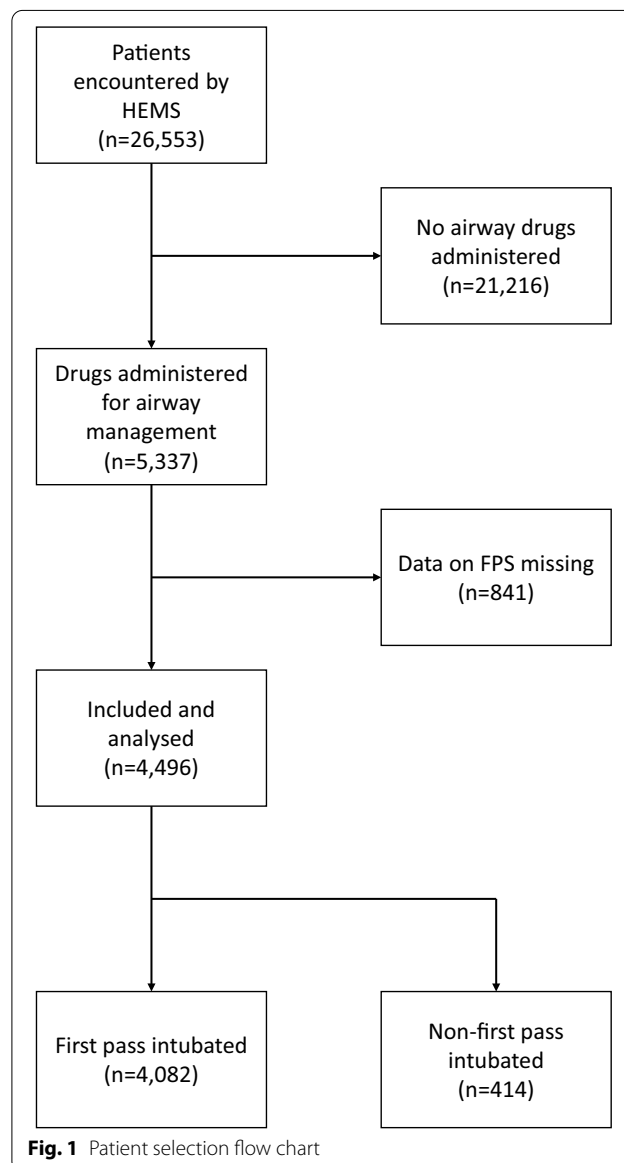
Patients encountered by HEMS (n=26,553)

No airway drugs administered (n=21,216)

Drugs administered for airway management (n=5,337)

Data on FPS missing (n=841)

Included and analysed (n=4,496)

First pass intubated (n=4,082)

Non-first pass intubated (n=414)

**Fig. 1** Patient selection flow chart